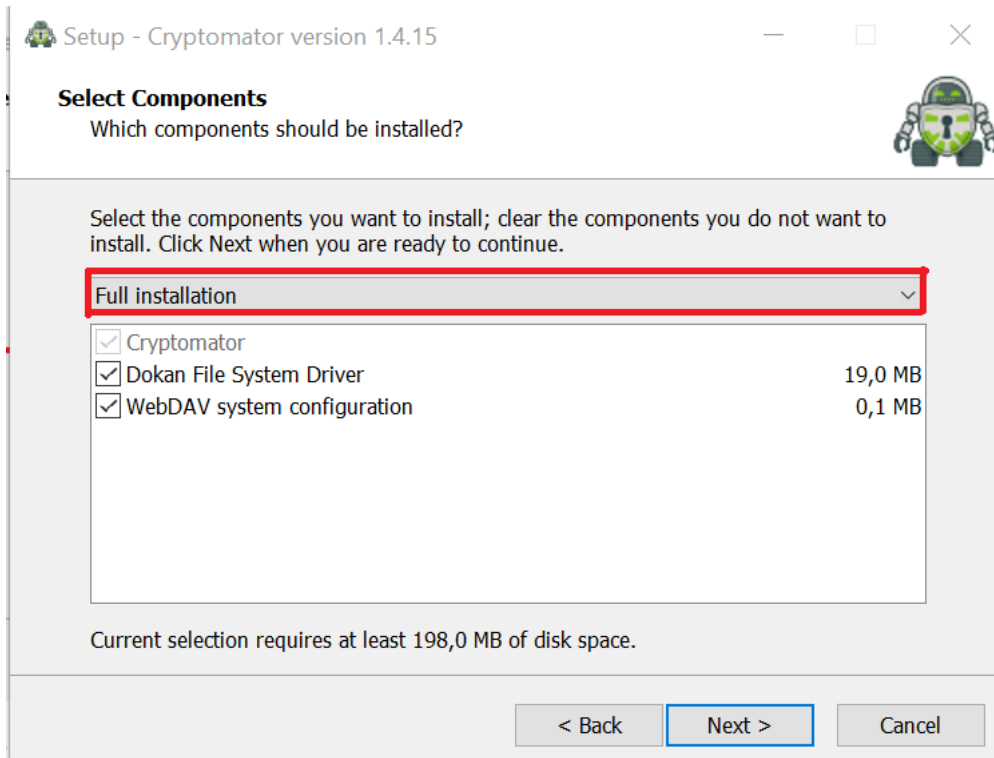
Setup - Cryptomator version 1.4.15

Select Components
Which components should be installed?

Select the components you want to install; clear the components you do not want to install. Click Next when you are ready to continue.

Full installation

Cryptomator
Dokan File System Driver 19,0 MB
WebDAV system configuration 0,1 MB

Current selection requires at least 198,0 MB of disk space.

< Back
Next >
Cancel